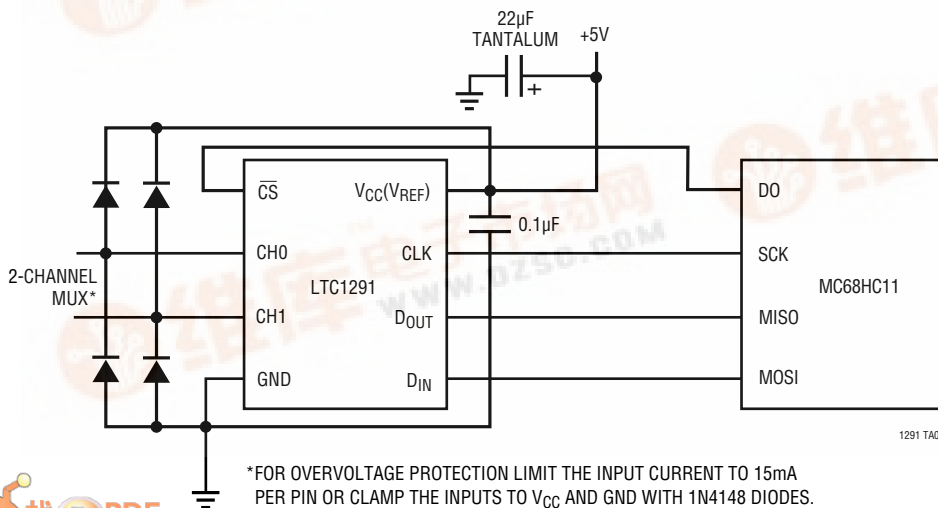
22µF
TANTALUM
+5V

$\overline{CS}$
$V_{CC}(V_{REF})$
0.1µF
CH0
CLK
2-CHANNEL MUX*
LTC1291
CH1
$D_{OUT}$
GND
$D_{IN}$

DO
SCK
MC68HC11
MISO
MOSI

www.DZSC.COM

1291 TA0

*FOR OVERVOLTAGE PROTECTION LIMIT THE INPUT CURRENT TO 15mA PER PIN OR CLAMP THE INPUTS TO $V_{CC}$ AND GND WITH 1N4148 DIODES.